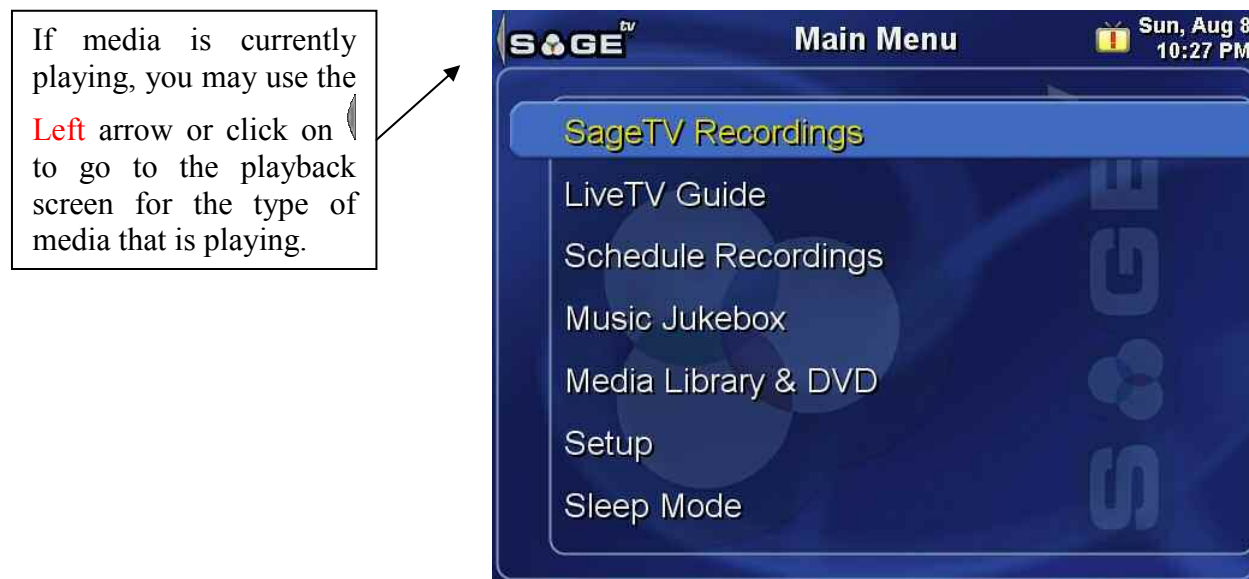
If media is currently playing, you may use the Left arrow or click on to go to the playback screen for the type of media that is playing.

SAGE tv

Main Menu

Sun, Aug 8
10:27 PM

SageTV Recordings

LiveTV Guide

Schedule Recordings

Music Jukebox

Media Library & DVD

Setup

Sleep Mode